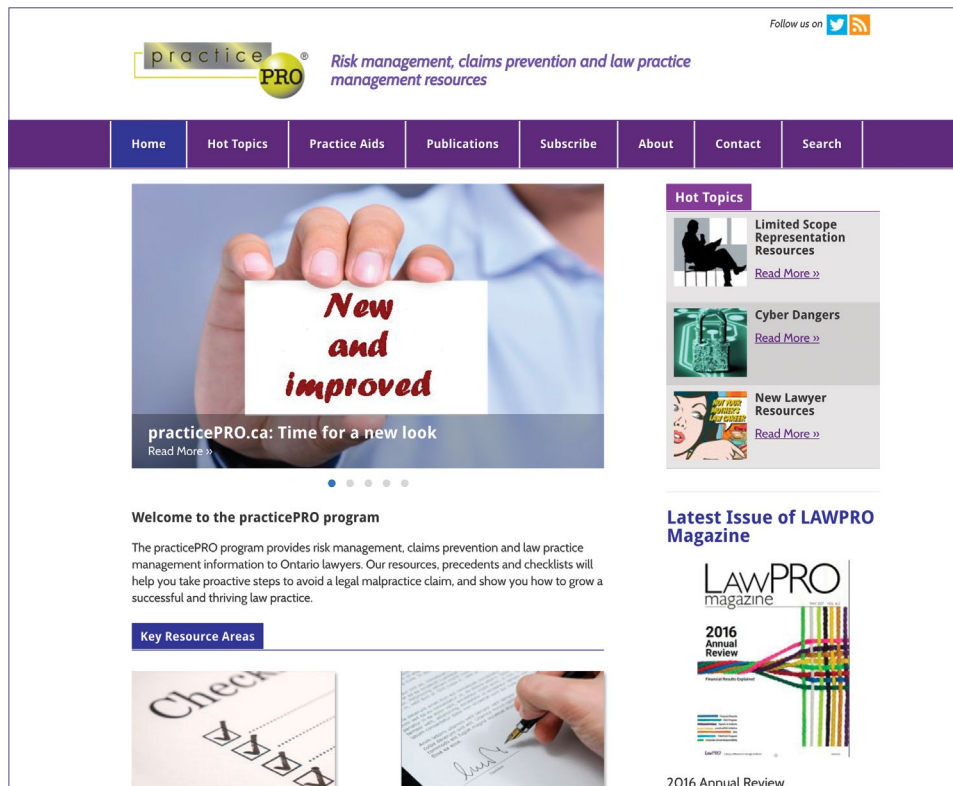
Follow us on

practice PRO®

Risk management, claims prevention and law practice management resources

Home | Hot Topics | Practice Aids | Publications | Subscribe | About | Contact | Search

New and improved

practicePRO.ca: Time for a new look
Read More »

Welcome to the practicePRO program

The practicePRO program provides risk management, claims prevention and law practice management information to Ontario lawyers. Our resources, precedents and checklists will help you take proactive steps to avoid a legal malpractice claim, and show you how to grow a successful and thriving law practice.

Key Resource Areas

Check

Hot Topics

Limited Scope Representation Resources
Read More »

Cyber Dangers
Read More »

New Lawyer Resources
Read More »

Latest Issue of LAWPRO Magazine

LawPRO magazine

2016 Annual Review

2016 Annual Review